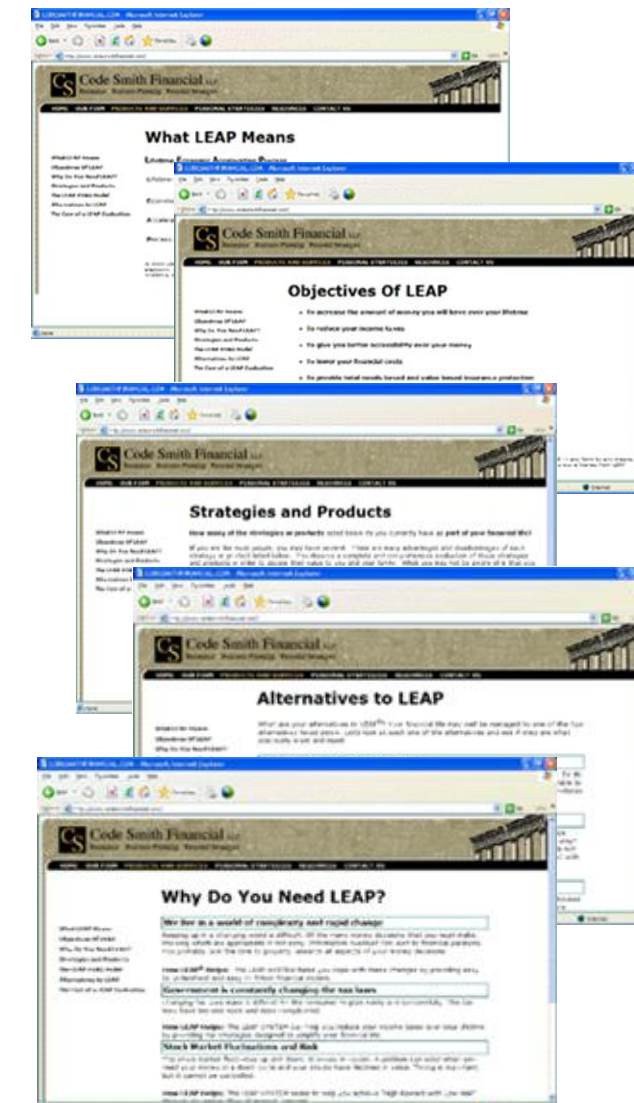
Code Smith Financial

What LEAP Means

Lifetime Economic Acceleration Process

Code Smith Financial

HOME OUR FIRM PRODUCTS AND SERVICES PERSONAL STRATEGIES RESOURCES CONTACT US

Objectives Of LEAP

• to increase the amount of money you will have over your lifetime

• to reduce your income taxes

• to give you better accessibility over your money

• to lower your financial costs

• to provide total needs based and value based insurance protection

Code Smith Financial

HOME OUR FIRM PRODUCTS AND SERVICES PERSONAL STRATEGIES RESOURCES CONTACT US

Strategies and Products

How many of the strategies or products listed below do you currently have as part of your financial life?

Code Smith Financial

HOME OUR FIRM PRODUCTS AND SERVICES PERSONAL STRATEGIES RESOURCES CONTACT US

Alternatives to LEAP

Code Smith Financial

HOME OUR FIRM PRODUCTS AND SERVICES PERSONAL STRATEGIES RESOURCES CONTACT US

Why Do You Need LEAP?

We live in a world of complexity and rapid change

Government is constantly changing the tax laws

Stock Market Fluctuations and Risk

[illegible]